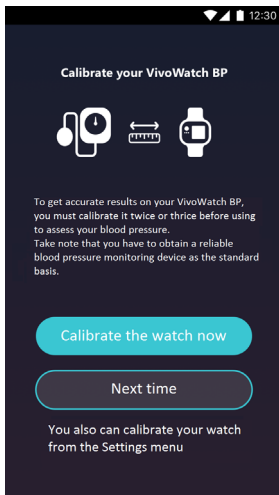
12:30

Calibrate your VivoWatch BP

To get accurate results on your VivoWatch BP, you must calibrate it twice or thrice before using to assess your blood pressure.
Take note that you have to obtain a reliable blood pressure monitoring device as the standard basis.

Calibrate the watch now

Next time

You also can calibrate your watch from the Settings menu